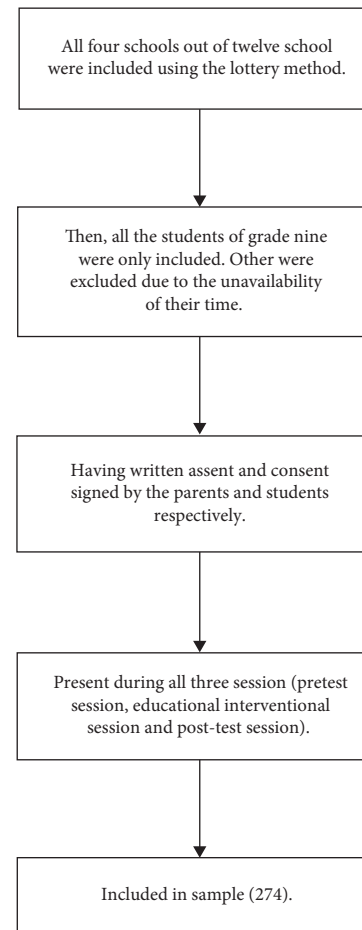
All four schools out of twelve school were included using the lottery method.

Then, all the students of grade nine were only included. Other were excluded due to the unavailability of their time.

Having written assent and consent signed by the parents and students respectively.

Present during all three session (pretest session, educational interventional session and post-test session).

Included in sample (274).